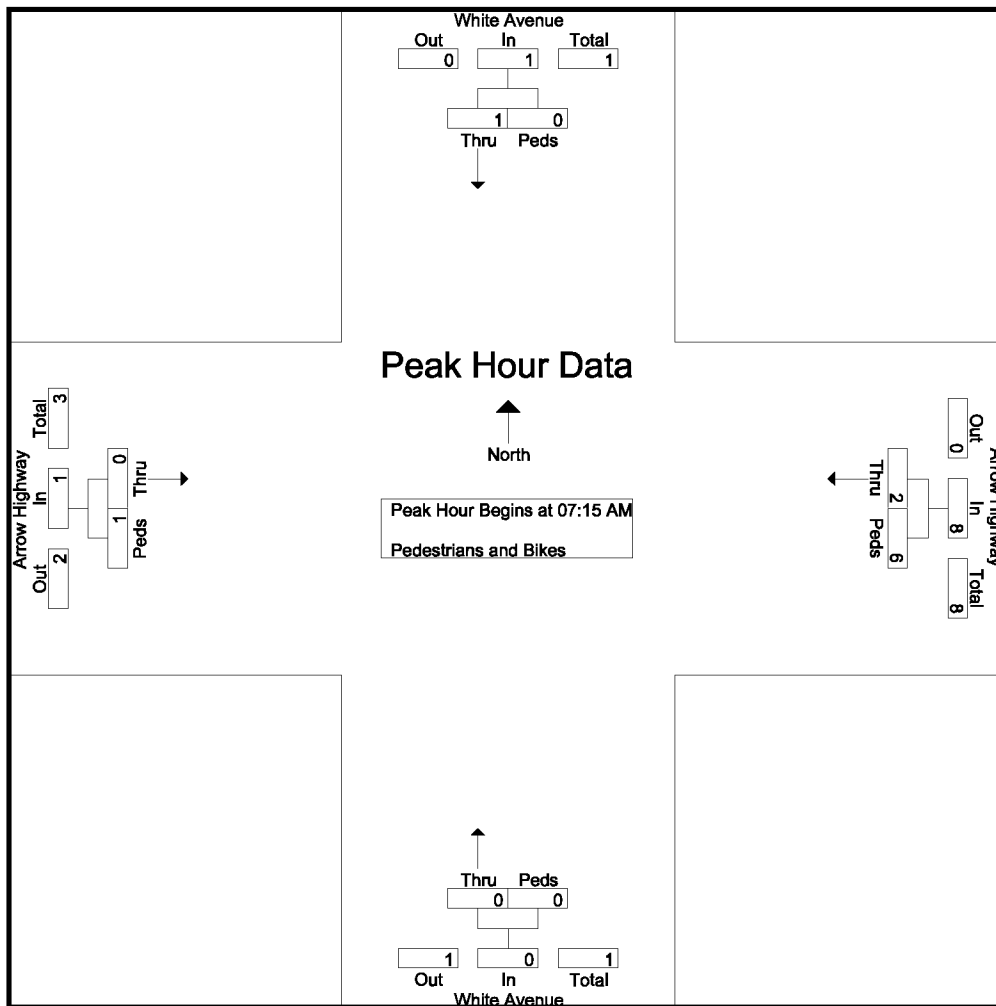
White Avenue
Out 0
In 1
Total 1
1 Thru
0 Peds

Total 3
Arrow Highway
In 1
Out 2
0 Thru
1 Peds

Peak Hour Data

North

Peak Hour Begins at 07:15 AM

Pedestrians and Bikes

Out 0
Arrow Highway
In 8
Total 8
Thru 2
Peds 6

Thru Peds
0 0
1 0 1
Out In Total
White Avenue